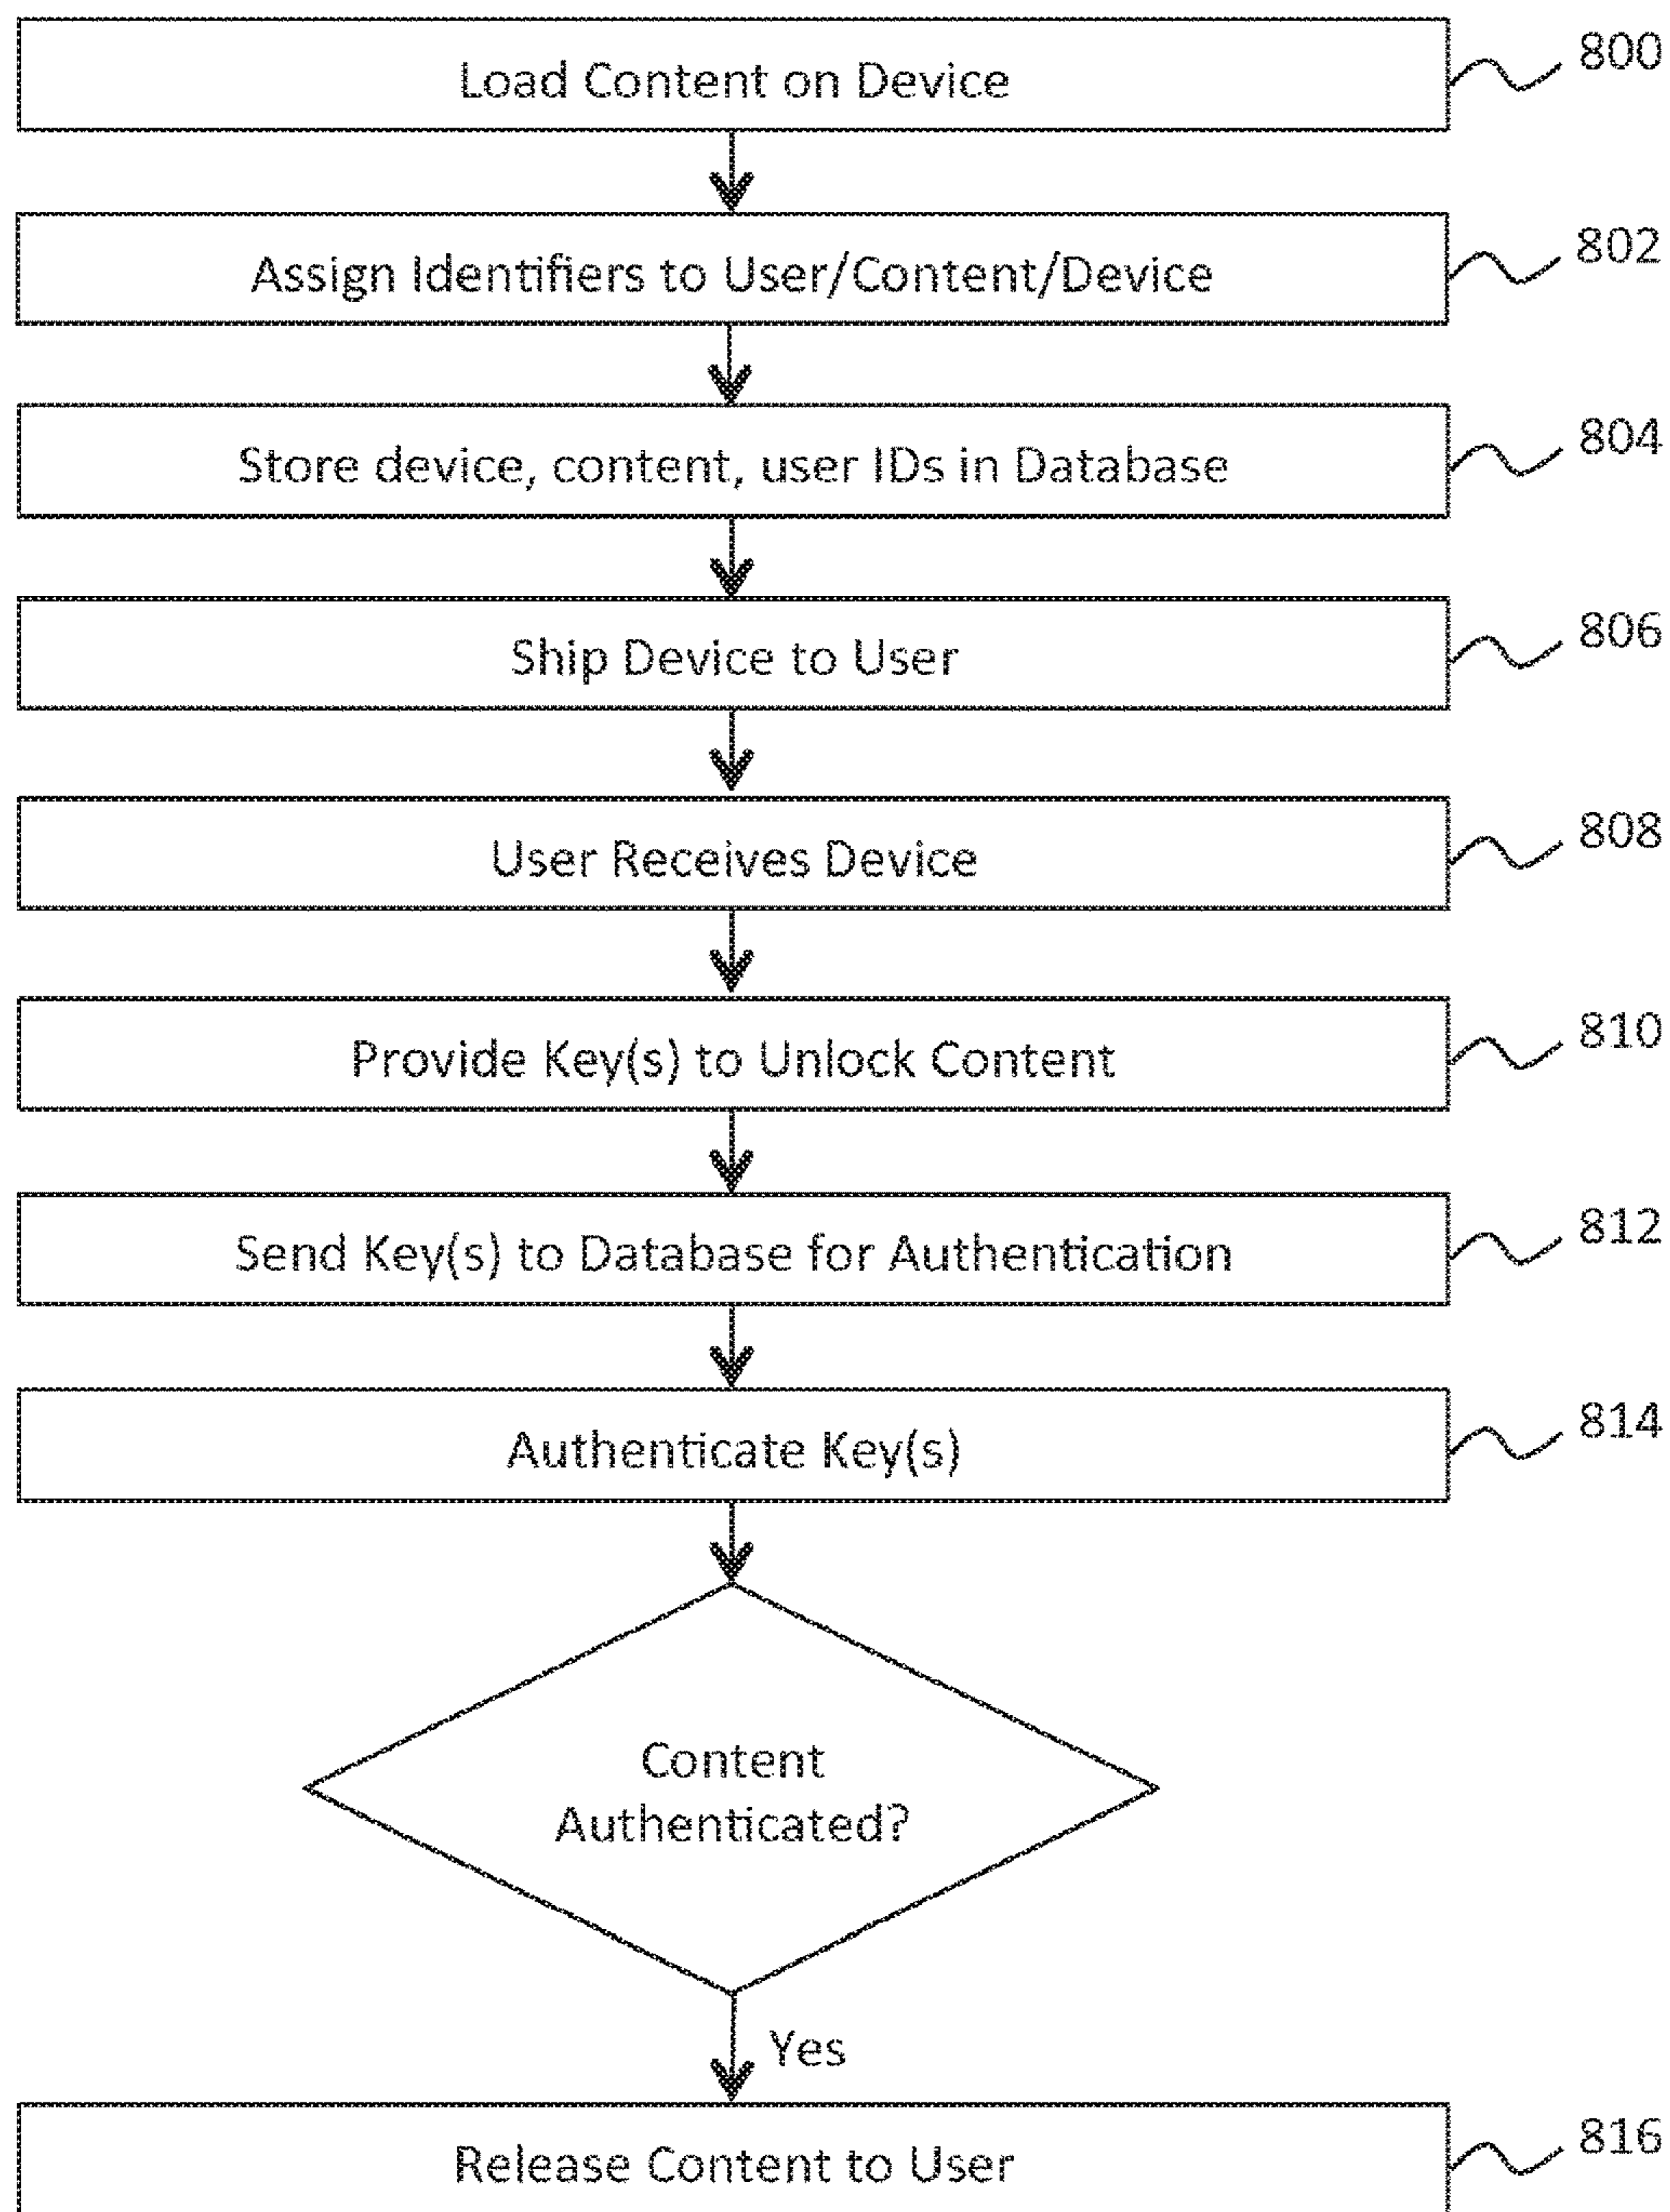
Load Content on Device

800

Assign Identifiers to User/Content/Device

802

Store device, content, user IDs in Database

804

Ship Device to User

806

User Receives Device

808

Provide Key(s) to Unlock Content

810

Send Key(s) to Database for Authentication

812

Authenticate Key(s)

814

Content Authenticated?

Yes

Release Content to User

816